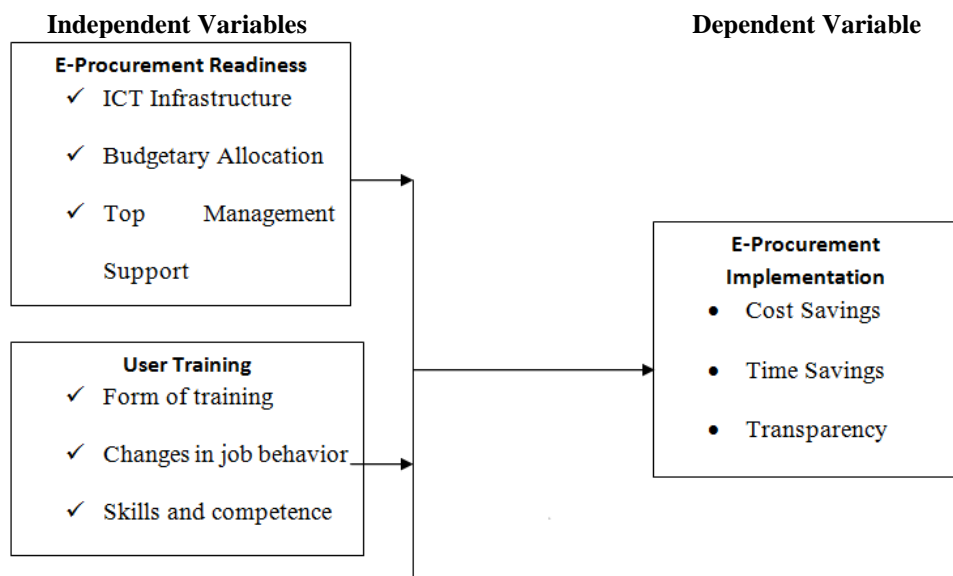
**Independent Variables**

**Dependent Variable**

**E-Procurement Readiness**
✓ ICT Infrastructure
✓ Budgetary Allocation
✓ Top Management Support

**User Training**
✓ Form of training
✓ Changes in job behavior
✓ Skills and competence

**E-Procurement Implementation**
• Cost Savings
• Time Savings
• Transparency